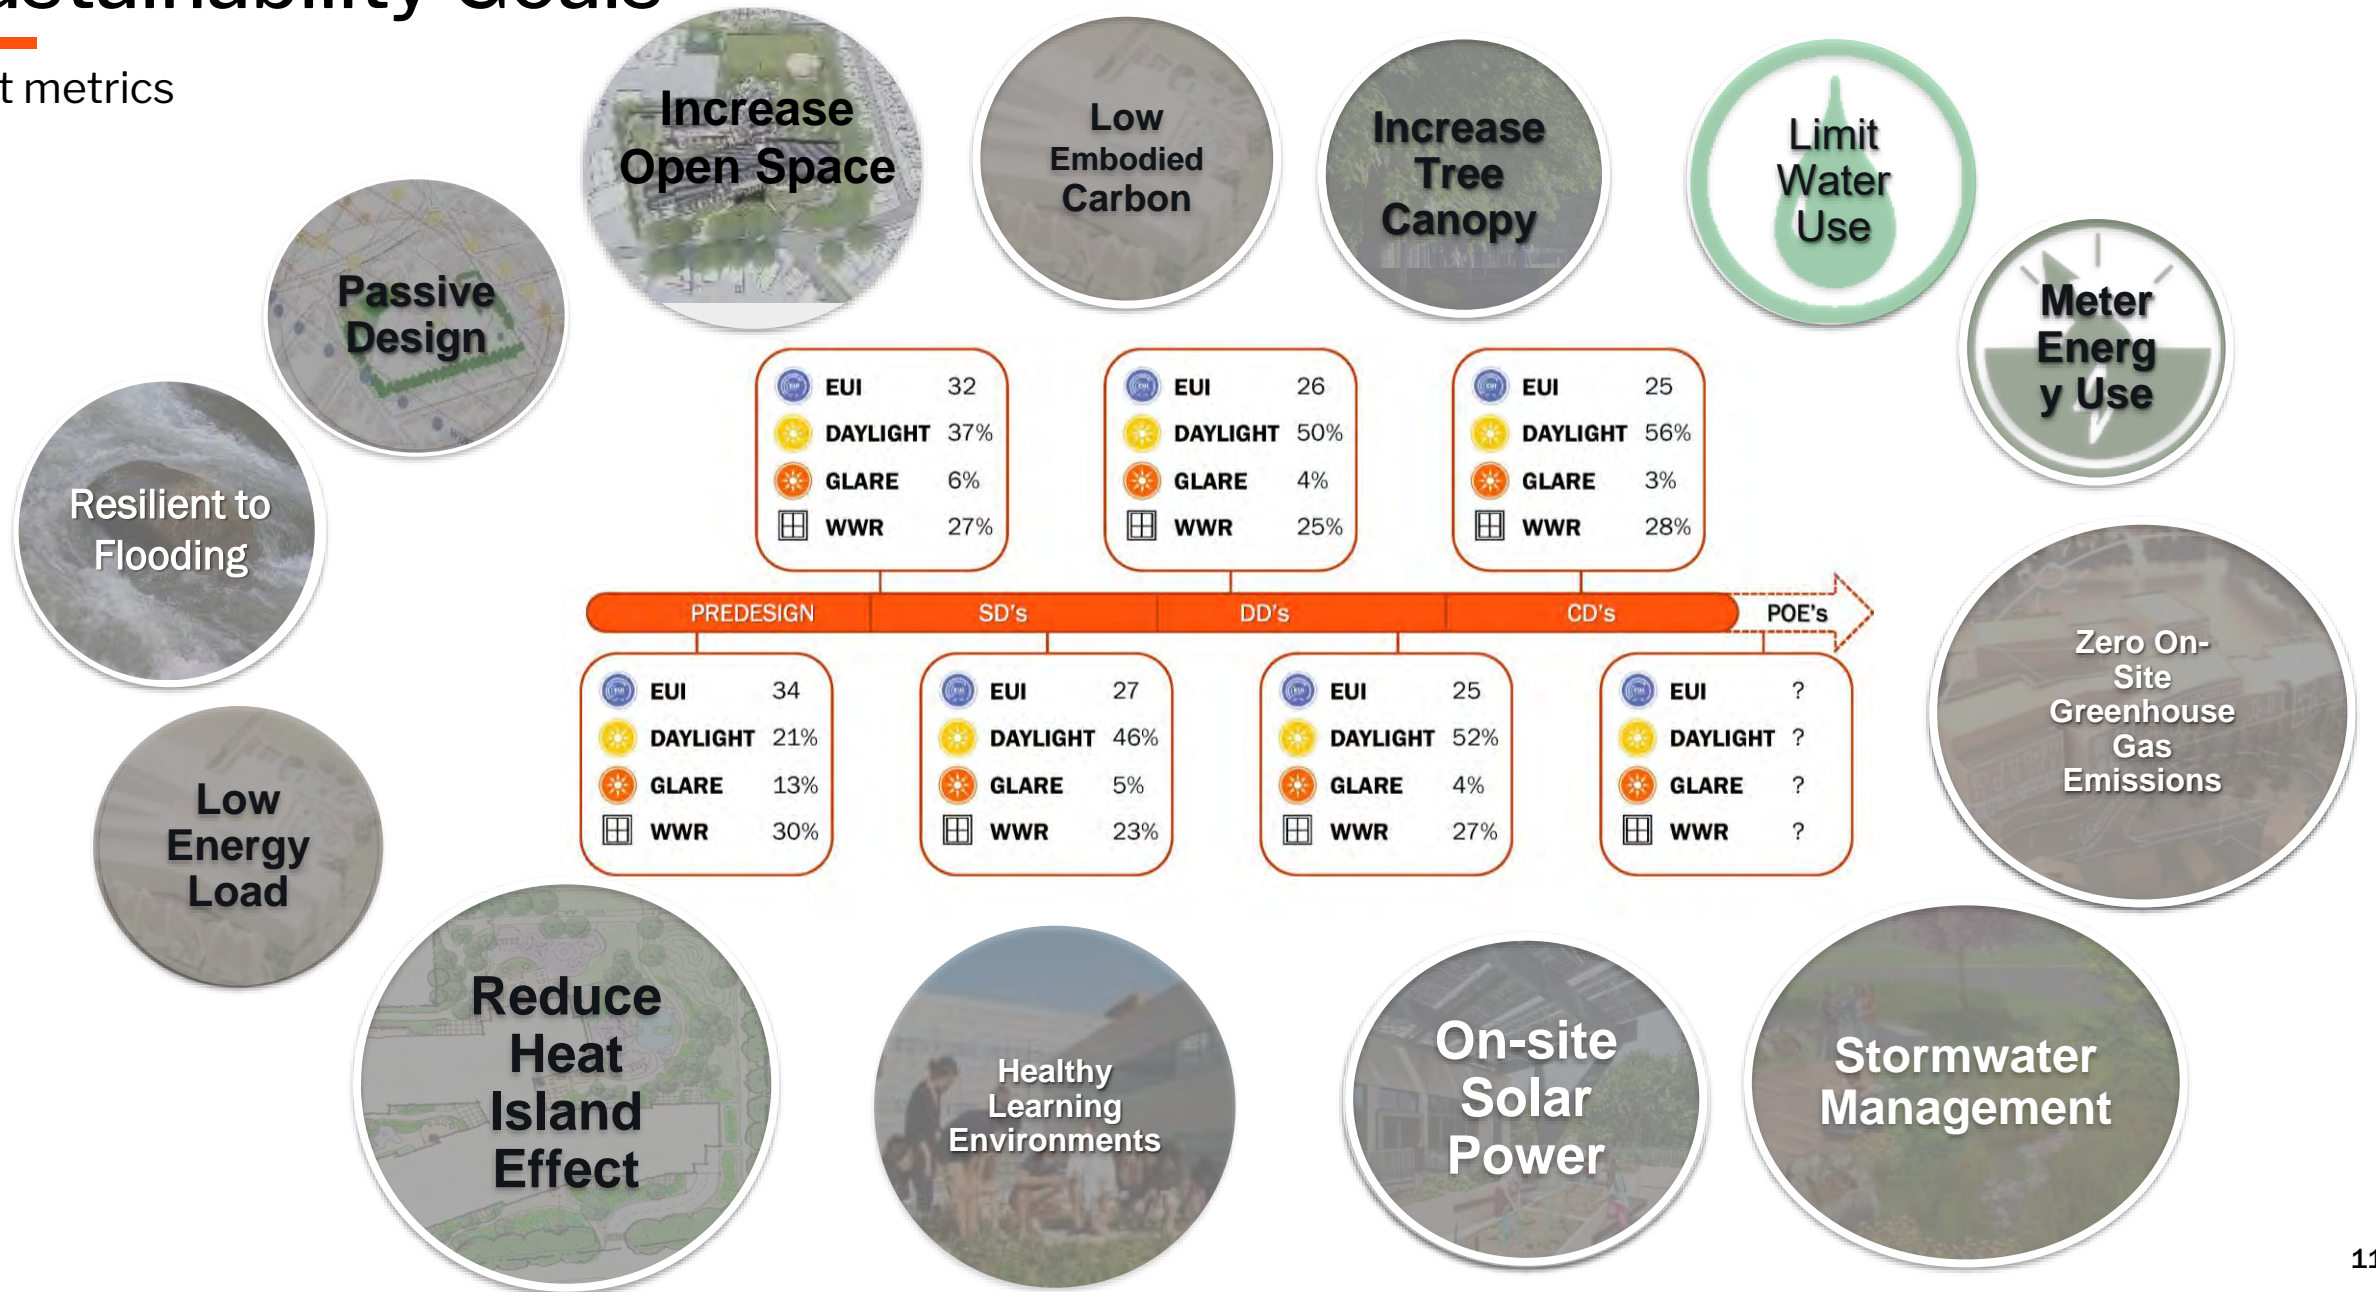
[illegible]stainability Goals

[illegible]t metrics

Increase Open Space

Low Embodied Carbon

Increase Tree Canopy

Limit Water Use

Meter Energ y Use

Passive Design

Resilient to Flooding

| EUI | 32 |
|---|---|
| DAYLIGHT | 37% |
| GLARE | 6% |
| WWR | 27% |

| EUI | 26 |
|---|---|
| DAYLIGHT | 50% |
| GLARE | 4% |
| WWR | 25% |

| EUI | 25 |
|---|---|
| DAYLIGHT | 56% |
| GLARE | 3% |
| WWR | 28% |

PREDESIGN SD's DD's CD's POE's

| EUI | 34 |
|---|---|
| DAYLIGHT | 21% |
| GLARE | 13% |
| WWR | 30% |

| EUI | 27 |
|---|---|
| DAYLIGHT | 46% |
| GLARE | 5% |
| WWR | 23% |

| EUI | 25 |
|---|---|
| DAYLIGHT | 52% |
| GLARE | 4% |
| WWR | 27% |

| EUI | ? |
|---|---|
| DAYLIGHT | ? |
| GLARE | ? |
| WWR | ? |

Zero On-Site Greenhouse Gas Emissions

Low Energy Load

Reduce Heat Island Effect

Healthy Learning Environments

On-site Solar Power

Stormwater Management

11